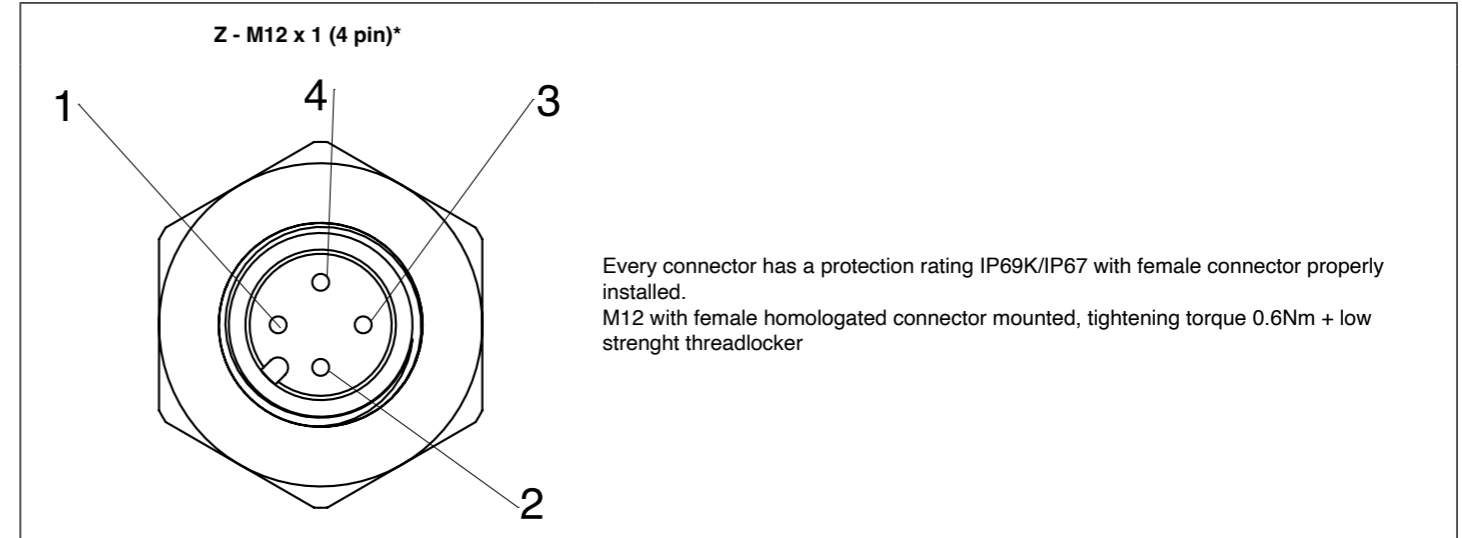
Z - M12 x 1 (4 pin)*

1
4
3
2

Every connector has a protection rating IP69K/IP67 with female connector properly installed.
M12 with female homologated connector mounted, tightening torque 0.6Nm + low strenght threadlocker